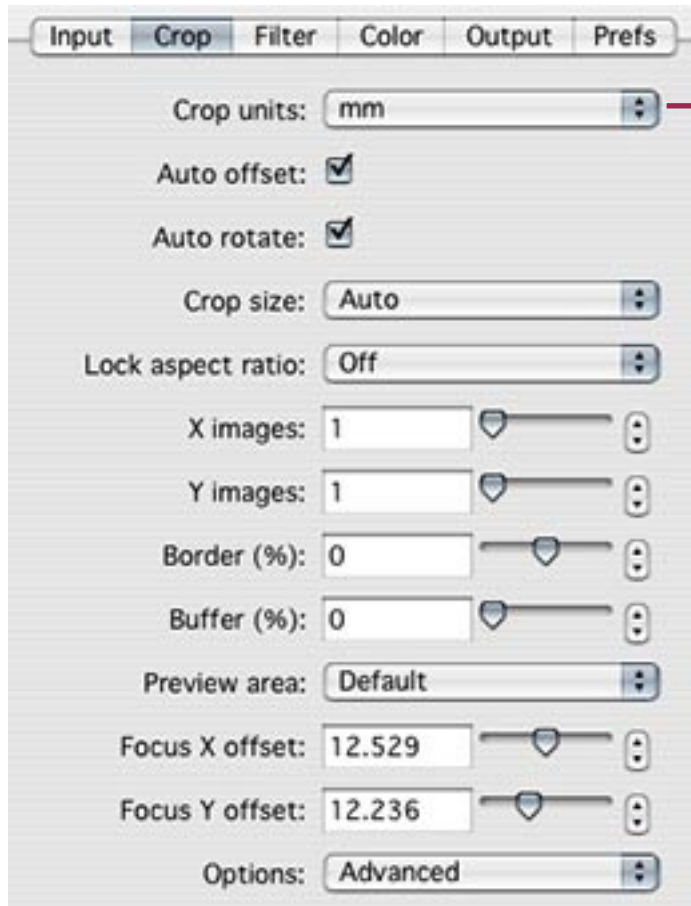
Input | Crop | Filter | Color | Output | Prefs

Crop units: mm

Auto offset: ☑

Auto rotate: ☑

Crop size: Auto

Lock aspect ratio: Off

X images: 1

Y images: 1

Border (%): 0

Buffer (%): 0

Preview area: Default

Focus X offset: 12.529

Focus Y offset: 12.236

Options: Advanced